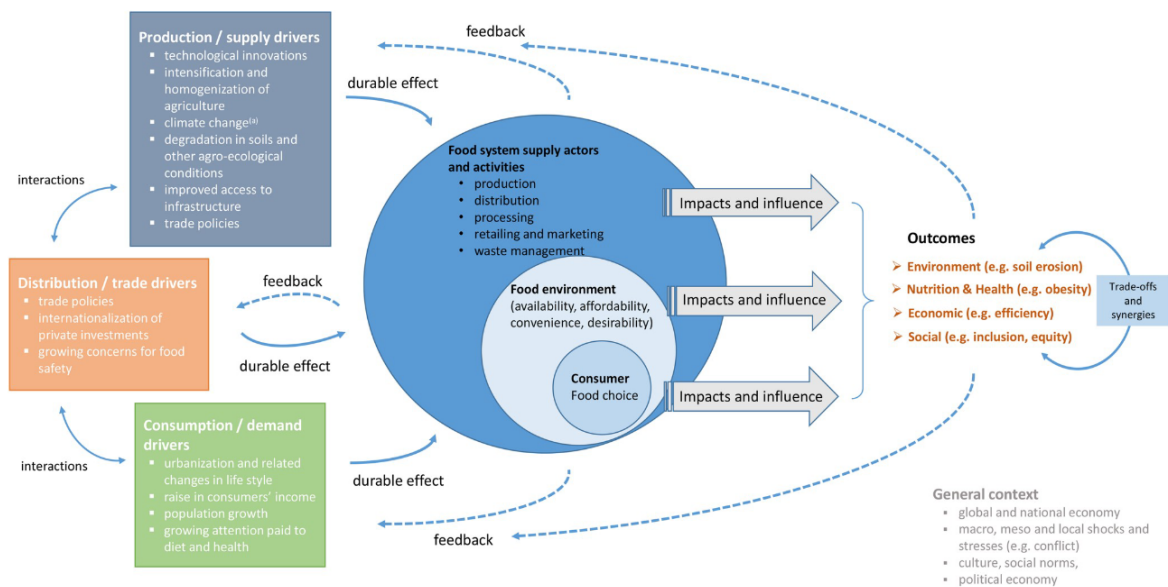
Production / supply drivers
- technological innovations
- intensification and homogenization of agriculture
- climate change$^{(a)}$
- degradation in soils and other agro-ecological conditions
- improved access to infrastructure
- trade policies

feedback

durable effect

interactions

Distribution / trade drivers
- trade policies
- internationalization of private investments
- growing concerns for food safety

feedback

durable effect

interactions

Consumption / demand drivers
- urbanization and related changes in life style
- raise in consumers' income
- population growth
- growing attention paid to diet and health

durable effect

feedback

Food system supply actors and activities
- production
- distribution
- processing
- retailing and marketing
- waste management

Food environment
(availability, affordability, convenience, desirability)

Consumer
Food choice

Impacts and influence

Impacts and influence

Impacts and influence

Outcomes
➢ Environment (e.g. soil erosion)
➢ Nutrition & Health (e.g. obesity)
➢ Economic (e.g. efficiency)
➢ Social (e.g. inclusion, equity)

Trade-offs and synergies

General context
- global and national economy
- macro, meso and local shocks and stresses (e.g. conflict)
- culture, social norms,
- political economy